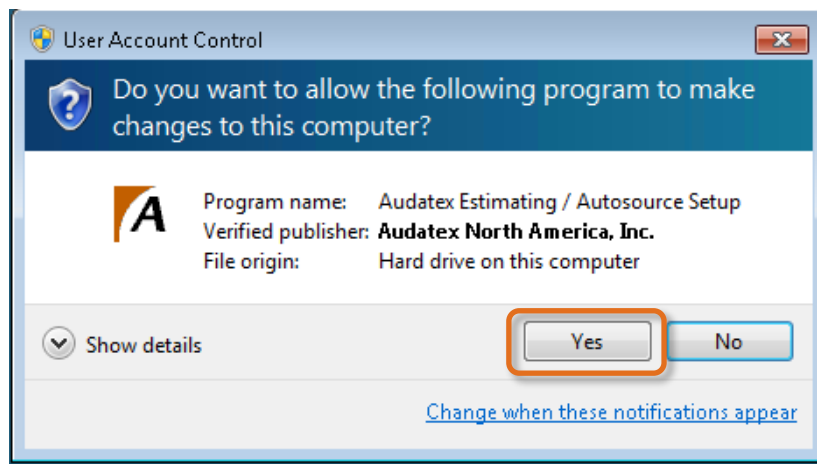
User Account Control

Do you want to allow the following program to make changes to this computer?

| Program name: | Audatex Estimating / Autosource Setup |
|---|---|
| Verified publisher: | Audatex North America, Inc. |
| File origin: | Hard drive on this computer |

Show details

Yes

No

Change when these notifications appear